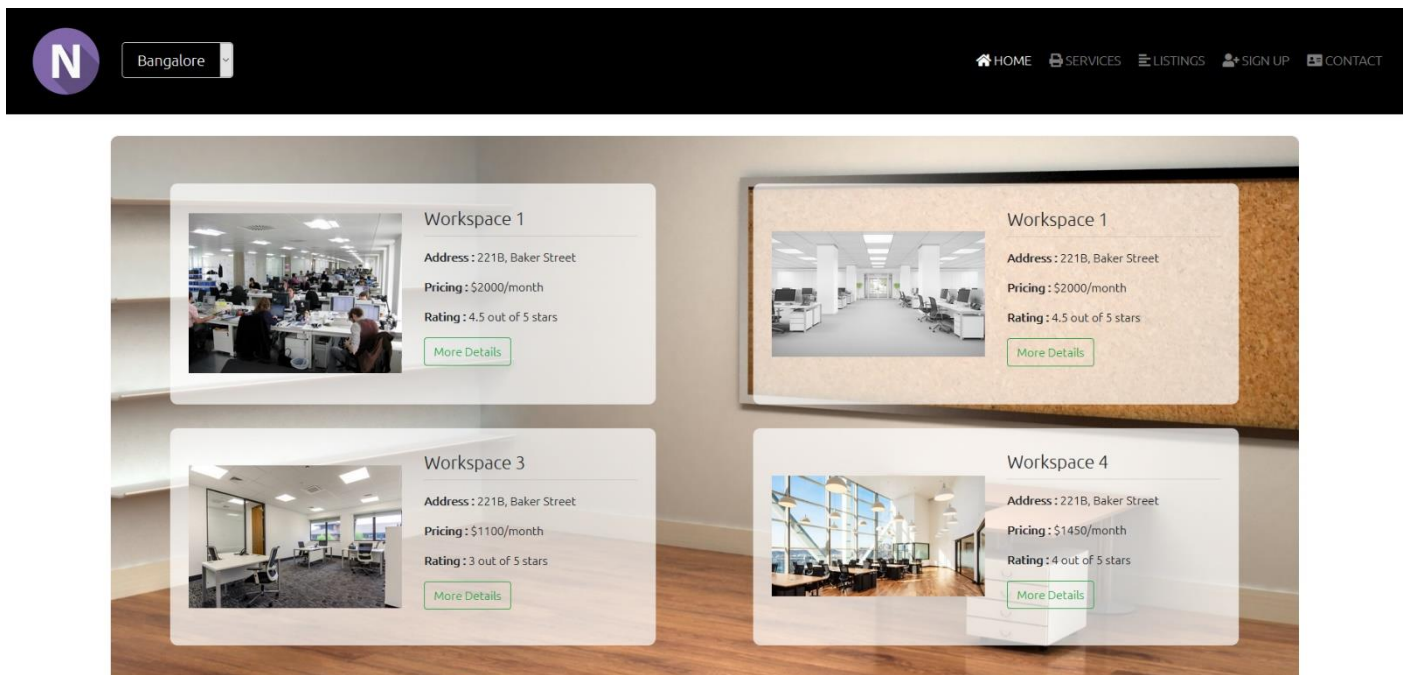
N

Bangalore

HOME SERVICES LISTINGS SIGN UP CONTACT

Workspace 1

**Address :** 221B, Baker Street

**Pricing :** \$2000/month

**Rating :** 4.5 out of 5 stars

More Details

Workspace 1

**Address :** 221B, Baker Street

**Pricing :** \$2000/month

**Rating :** 4.5 out of 5 stars

More Details

Workspace 3

**Address :** 221B, Baker Street

**Pricing :** \$1100/month

**Rating :** 3 out of 5 stars

More Details

Workspace 4

**Address :** 221B, Baker Street

**Pricing :** \$1450/month

**Rating :** 4 out of 5 stars

More Details